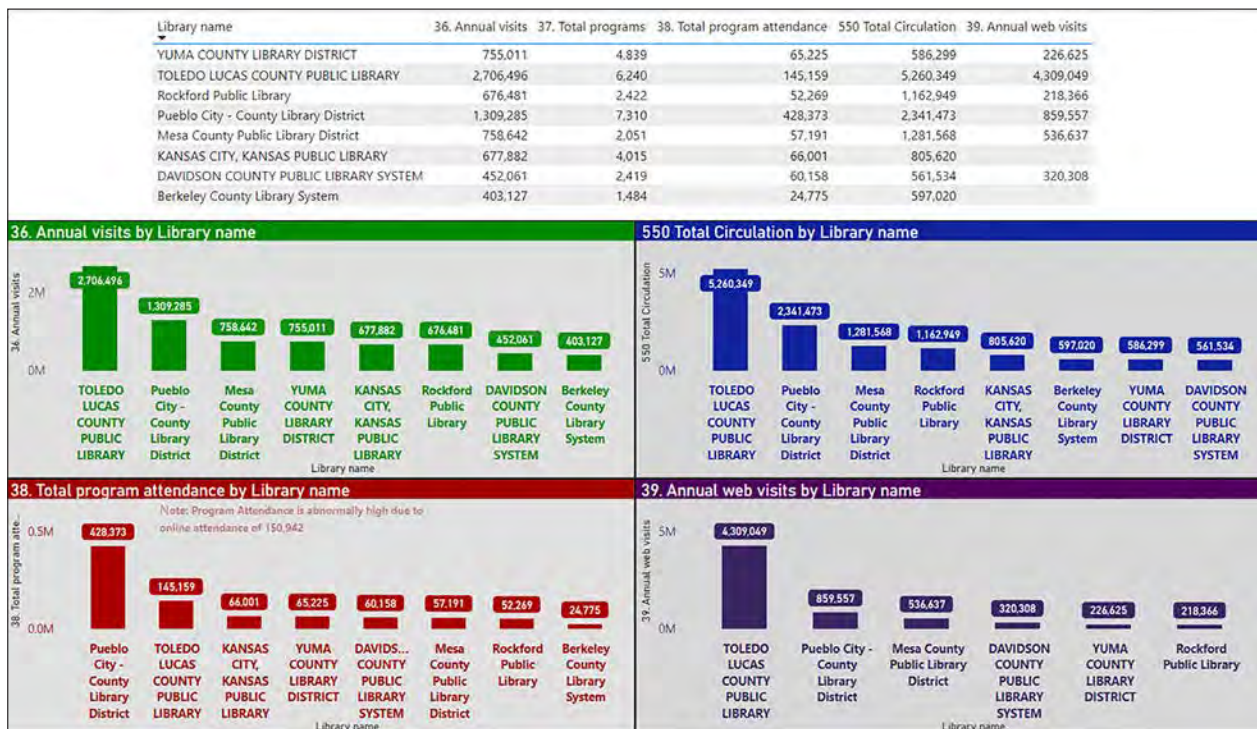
| Library name | 36. Annual visits | 37. Total programs | 38. Total program attendance | 550 Total Circulation | 39. Annual web visits |
|---|---|---|---|---|---|
| YUMA COUNTY LIBRARY DISTRICT | 755,011 | 4,839 | 65,225 | 586,299 | 226,625 |
| TOLEDO LUCAS COUNTY PUBLIC LIBRARY | 2,706,496 | 6,240 | 145,159 | 5,260,349 | 4,309,049 |
| Rockford Public Library | 676,481 | 2,422 | 52,269 | 1,162,949 | 218,366 |
| Pueblo City - County Library District | 1,309,285 | 7,310 | 428,373 | 2,341,473 | 859,557 |
| Mesa County Public Library District | 758,642 | 2,051 | 57,191 | 1,281,568 | 536,637 |
| KANSAS CITY, KANSAS PUBLIC LIBRARY | 677,882 | 4,015 | 66,001 | 805,620 | |
| DAVIDSON COUNTY PUBLIC LIBRARY SYSTEM | 452,061 | 2,419 | 60,158 | 561,534 | 320,308 |
| Berkeley County Library System | 403,127 | 1,484 | 24,775 | 597,020 | |

36. Annual visits by Library name

36. Annual visits
2M
0M
2,706,496 TOLEDO LUCAS COUNTY PUBLIC LIBRARY
1,309,285 Pueblo City - County Library District
758,642 Mesa County Public Library District
755,011 YUMA COUNTY LIBRARY DISTRICT
677,882 KANSAS CITY, KANSAS PUBLIC LIBRARY
676,481 Rockford Public Library
452,061 DAVIDSON COUNTY PUBLIC LIBRARY SYSTEM
403,127 Berkeley County Library System
Library name

550 Total Circulation by Library name

550 Total Circulation
5M
0M
5,260,349 TOLEDO LUCAS COUNTY PUBLIC LIBRARY
2,341,473 Pueblo City - County Library District
1,281,568 Mesa County Public Library District
1,162,949 Rockford Public Library
805,620 KANSAS CITY, KANSAS PUBLIC LIBRARY
597,020 Berkeley County Library System
586,299 YUMA COUNTY LIBRARY DISTRICT
561,534 DAVIDSON COUNTY PUBLIC LIBRARY SYSTEM
Library name

38. Total program attendance by Library name

Note: Program Attendance is abnormally high due to online attendance of 150,942

38. Total program atte...
0.5M
0.0M
428,373 Pueblo City - County Library District
145,159 TOLEDO LUCAS COUNTY PUBLIC LIBRARY
66,001 KANSAS CITY, KANSAS PUBLIC LIBRARY
65,225 YUMA COUNTY LIBRARY DISTRICT
60,158 DAVIDS... COUNTY PUBLIC LIBRARY SYSTEM
57,191 Mesa County Public Library District
52,269 Rockford Public Library
24,775 Berkeley County Library System
Library name

39. Annual web visits by Library name

39. Annual web visits
5M
0M
4,309,049 TOLEDO LUCAS COUNTY PUBLIC LIBRARY
859,557 Pueblo City - County Library District
536,637 Mesa County Public Library District
320,308 DAVIDSON COUNTY PUBLIC LIBRARY SYSTEM
226,625 YUMA COUNTY LIBRARY DISTRICT
218,366 Rockford Public Library
Library name